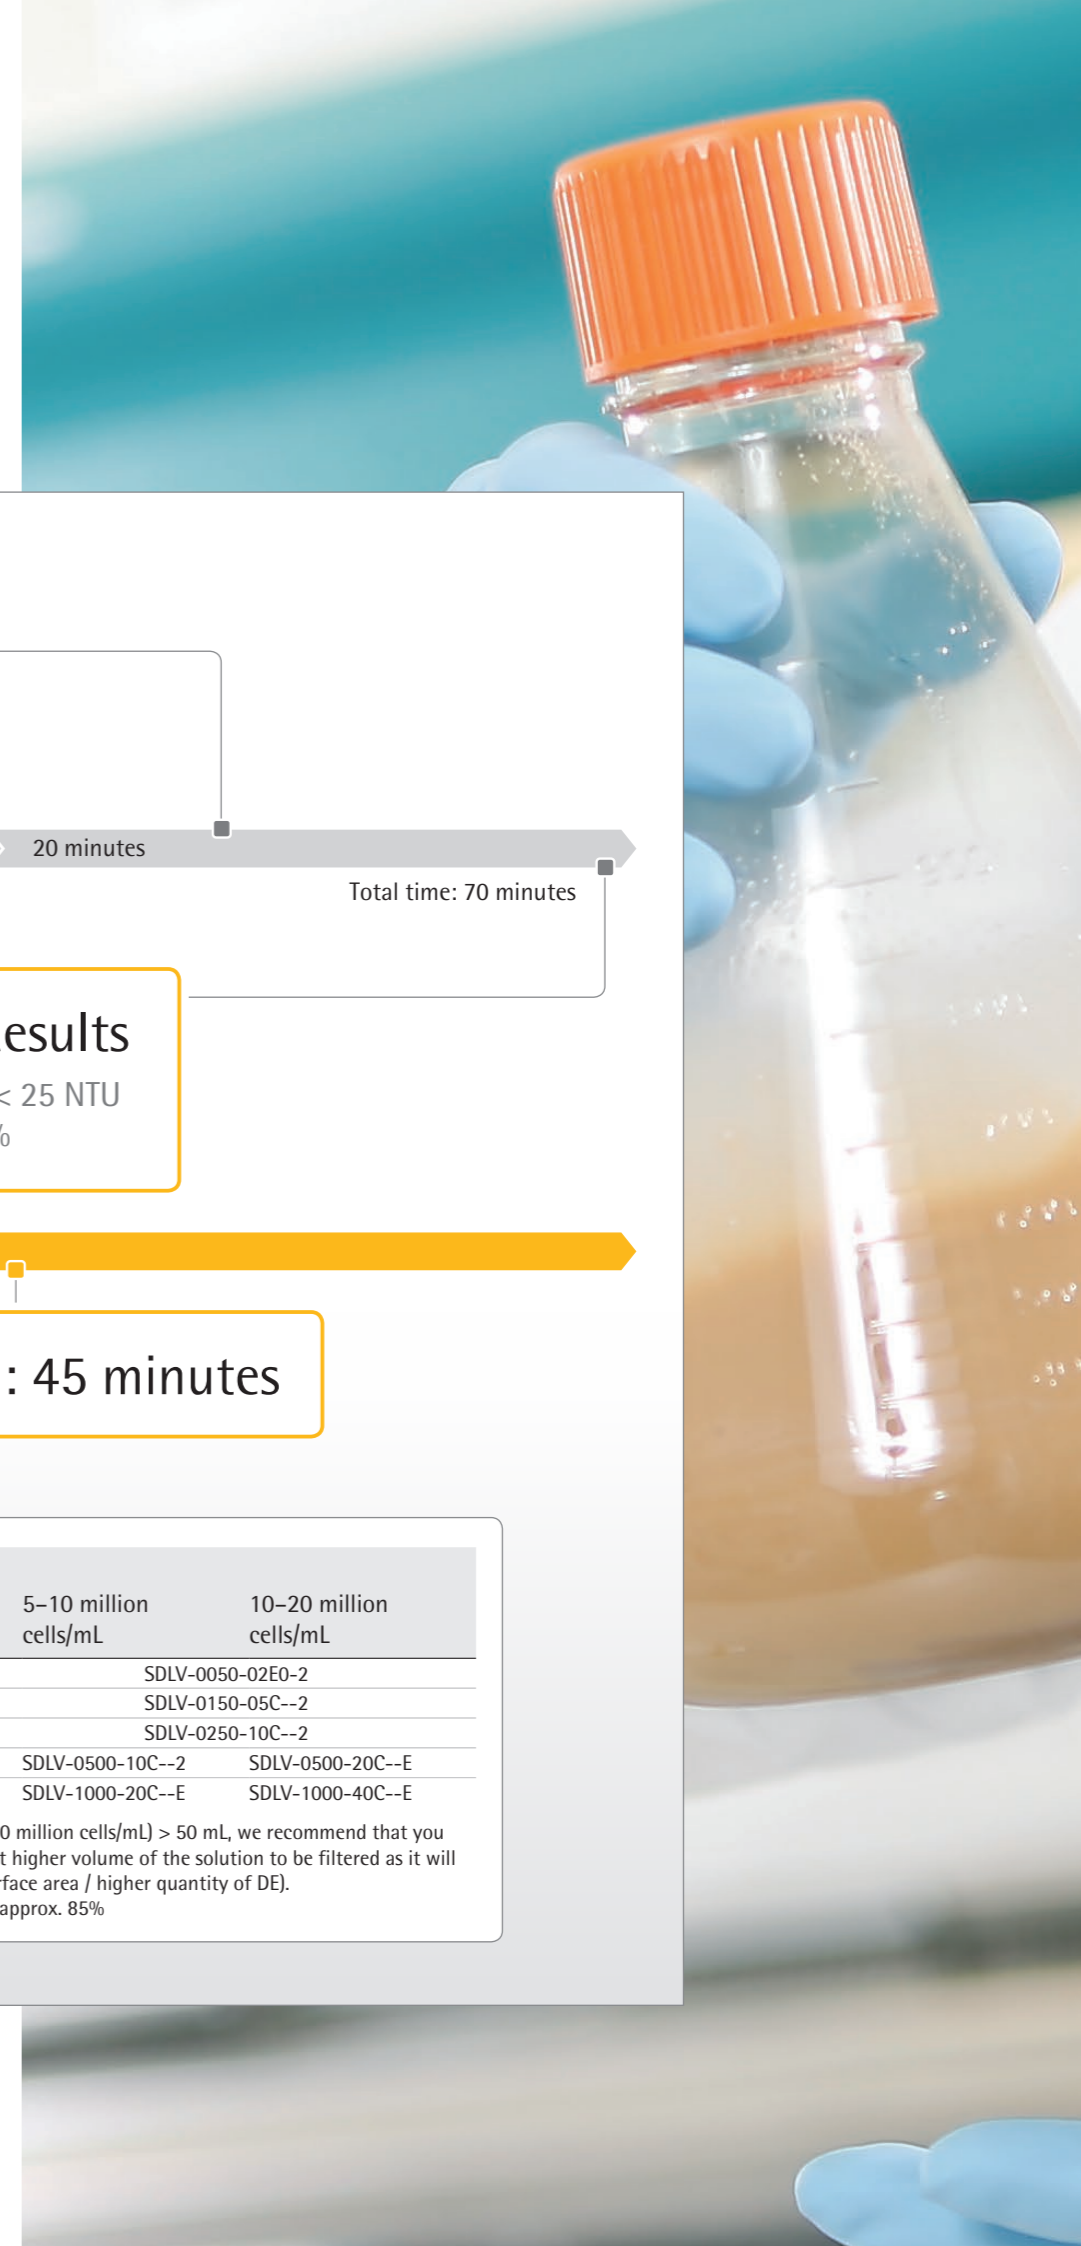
20 minutes

Total time: 70 minutes

esults

< 25 NTU

%

: 45 minutes

| 5–10 million cells/mL | 10–20 million cells/mL |
|---|---|
| SDLV-0050-02E0-2 | |
| SDLV-0150-05C--2 | |
| SDLV-0250-10C--2 | |
| SDLV-0500-10C--2 | SDLV-0500-20C--E |
| SDLV-1000-20C--E | SDLV-1000-40C--E |

0 million cells/mL) > 50 mL, we recommend that you t higher volume of the solution to be filtered as it will rface area / higher quantity of DE).
approx. 85%